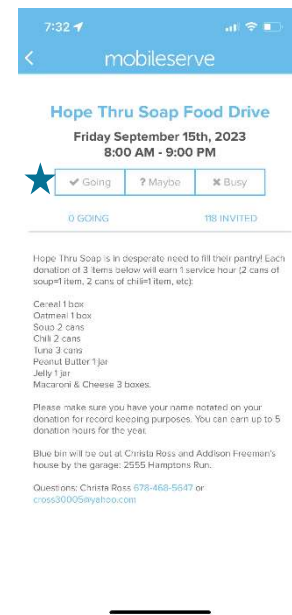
7:32

mobileserve

Hope Thru Soap Food Drive

Friday September 15th, 2023
8:00 AM - 9:00 PM

✔ Going | ? Maybe | ✖ Busy

0 GOING | 118 INVITED

Hope Thru Soap is in desperate need to fill their pantry! Each donation of 3 items below will earn 1 service hour (2 cans of soup=1 item, 2 cans of chili=1 item, etc):

Cereal 1 box
Oatmeal 1 box
Soup 2 cans
Chili 2 cans
Tuna 3 cans
Peanut Butter 1 jar
Jelly 1 jar
Macaroni & Cheese 3 boxes.

Please make sure you have your name notated on your donation for record keeping purposes. You can earn up to 5 donation hours for the year.

Blue bin will be out at Christa Ross and Addison Freeman's house by the garage: 2555 Hamptons Run.

Questions: Christa Ross 678-468-5647 or cross3000@yahoo.com